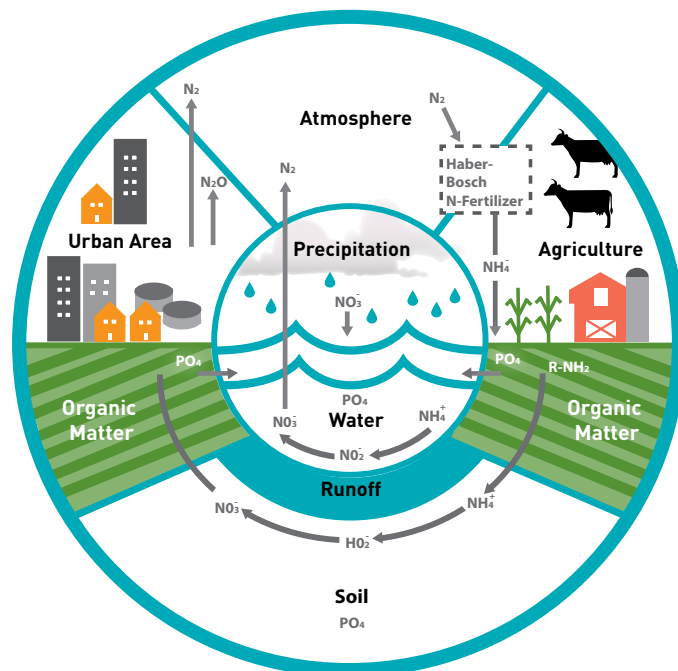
Atmosphere

$N_2$

$N_2O$

Urban Area

$N_2$

$N_2$

Haber-Bosch N-Fertilizer

Agriculture

Precipitation

$NO_3^-$

$NH_4^-$

$PO_4$

$PO_4$

R-$NH_2$

Organic Matter

Organic Matter

$PO_4$

$NO_3^-$

Water

$NH_4^+$

$NO_2^-$

Runoff

$NO_3^-$

$NH_4^+$

$HO_2^-$

Soil

$PO_4$